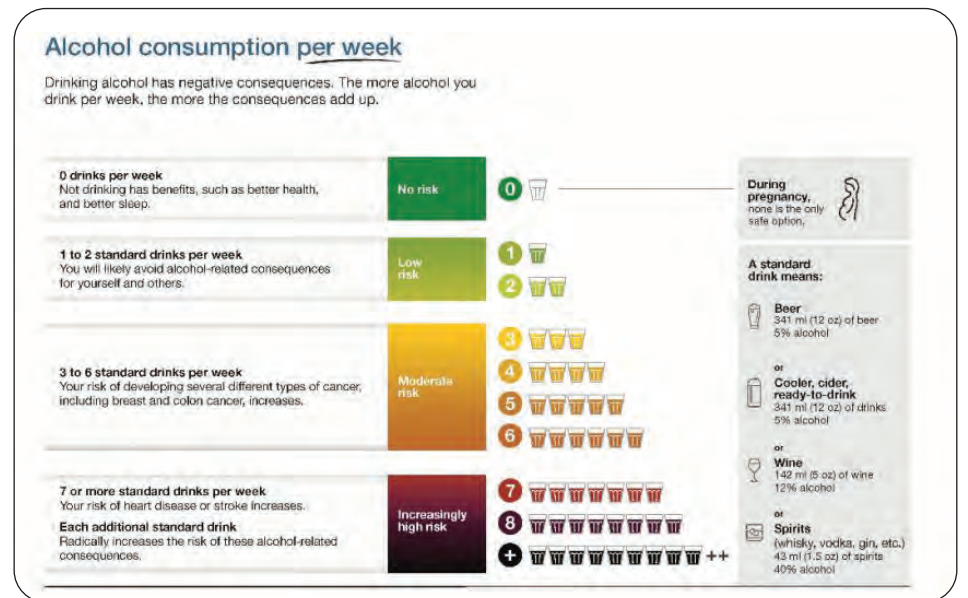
Alcohol consumption per week

Drinking alcohol has negative consequences. The more alcohol you drink per week, the more the consequences add up.

0 drinks per week
Not drinking has benefits, such as better health, and better sleep.

No risk

0

During pregnancy, none is the only safe option.

1 to 2 standard drinks per week
You will likely avoid alcohol-related consequences for yourself and others.

Low risk

1

2

A standard drink means:

Beer
341 ml (12 oz) of beer
5% alcohol

or

Cooler, cider, ready-to-drink
341 ml (12 oz) of drinks
5% alcohol

or

Wine
142 ml (5 oz) of wine
12% alcohol

or

Spirits
(whisky, vodka, gin, etc.)
43 ml (1.5 oz) of spirits
40% alcohol

3 to 6 standard drinks per week
Your risk of developing several different types of cancer, including breast and colon cancer, increases.

Moderate risk

3

4

5

6

7 or more standard drinks per week
Your risk of heart disease or stroke increases.

Each additional standard drink
Radically increases the risk of these alcohol-related consequences.

Increasingly high risk

7

8

+

++